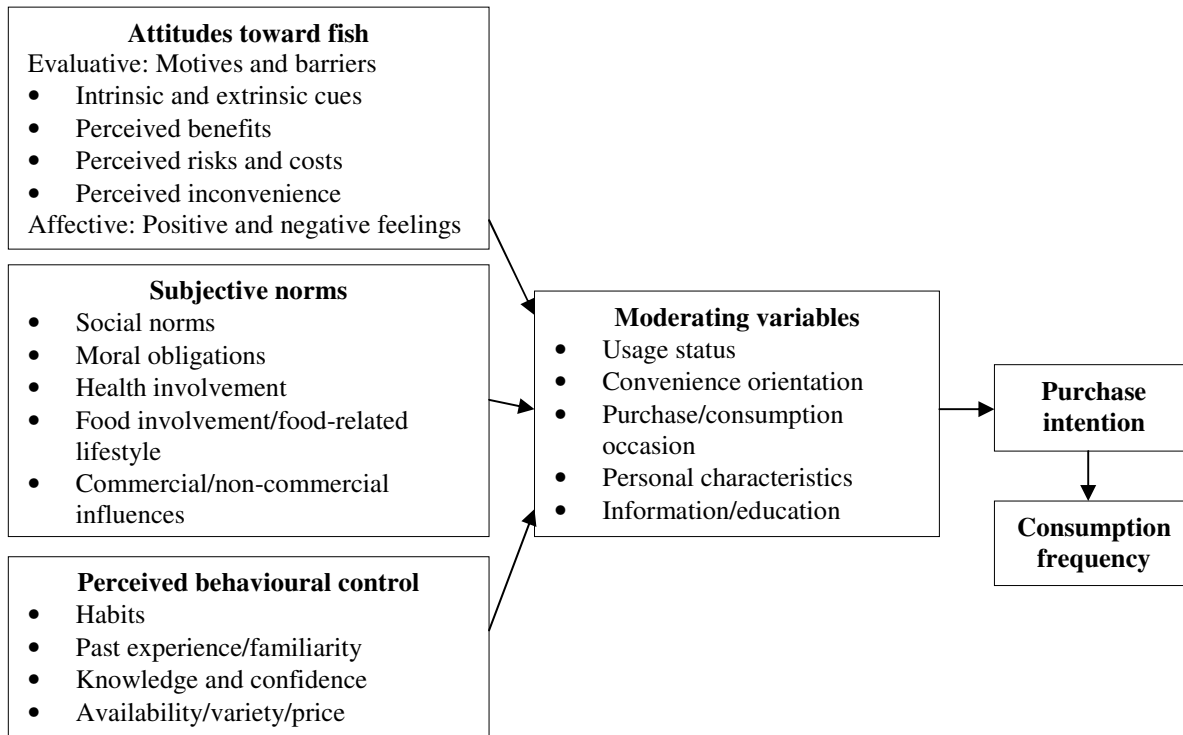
**Attitudes toward fish**
Evaluative: Motives and barriers
- Intrinsic and extrinsic cues
- Perceived benefits
- Perceived risks and costs
- Perceived inconvenience
Affective: Positive and negative feelings

**Subjective norms**
- Social norms
- Moral obligations
- Health involvement
- Food involvement/food-related lifestyle
- Commercial/non-commercial influences

**Perceived behavioural control**
- Habits
- Past experience/familiarity
- Knowledge and confidence
- Availability/variety/price

**Moderating variables**
- Usage status
- Convenience orientation
- Purchase/consumption occasion
- Personal characteristics
- Information/education

**Purchase intention**

**Consumption frequency**